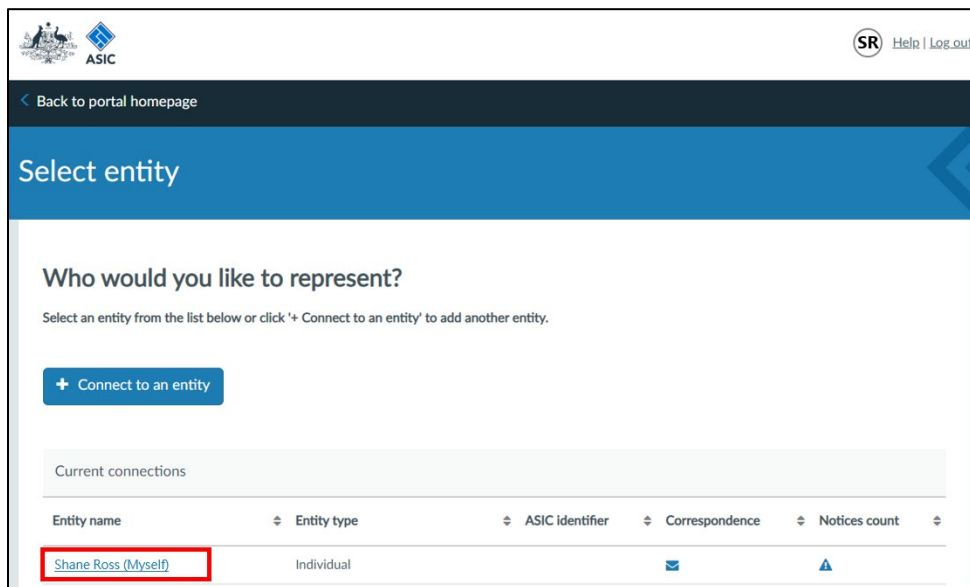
ASIC

SR Help | Log out

Back to portal homepage

Select entity

Who would you like to represent?

Select an entity from the list below or click '+ Connect to an entity' to add another entity.

+ Connect to an entity

Current connections

| Entity name | Entity type | ASIC identifier | Correspondence | Notices count |
|---|---|---|---|---|
| Shane Ross (Myself) | Individual | | | |